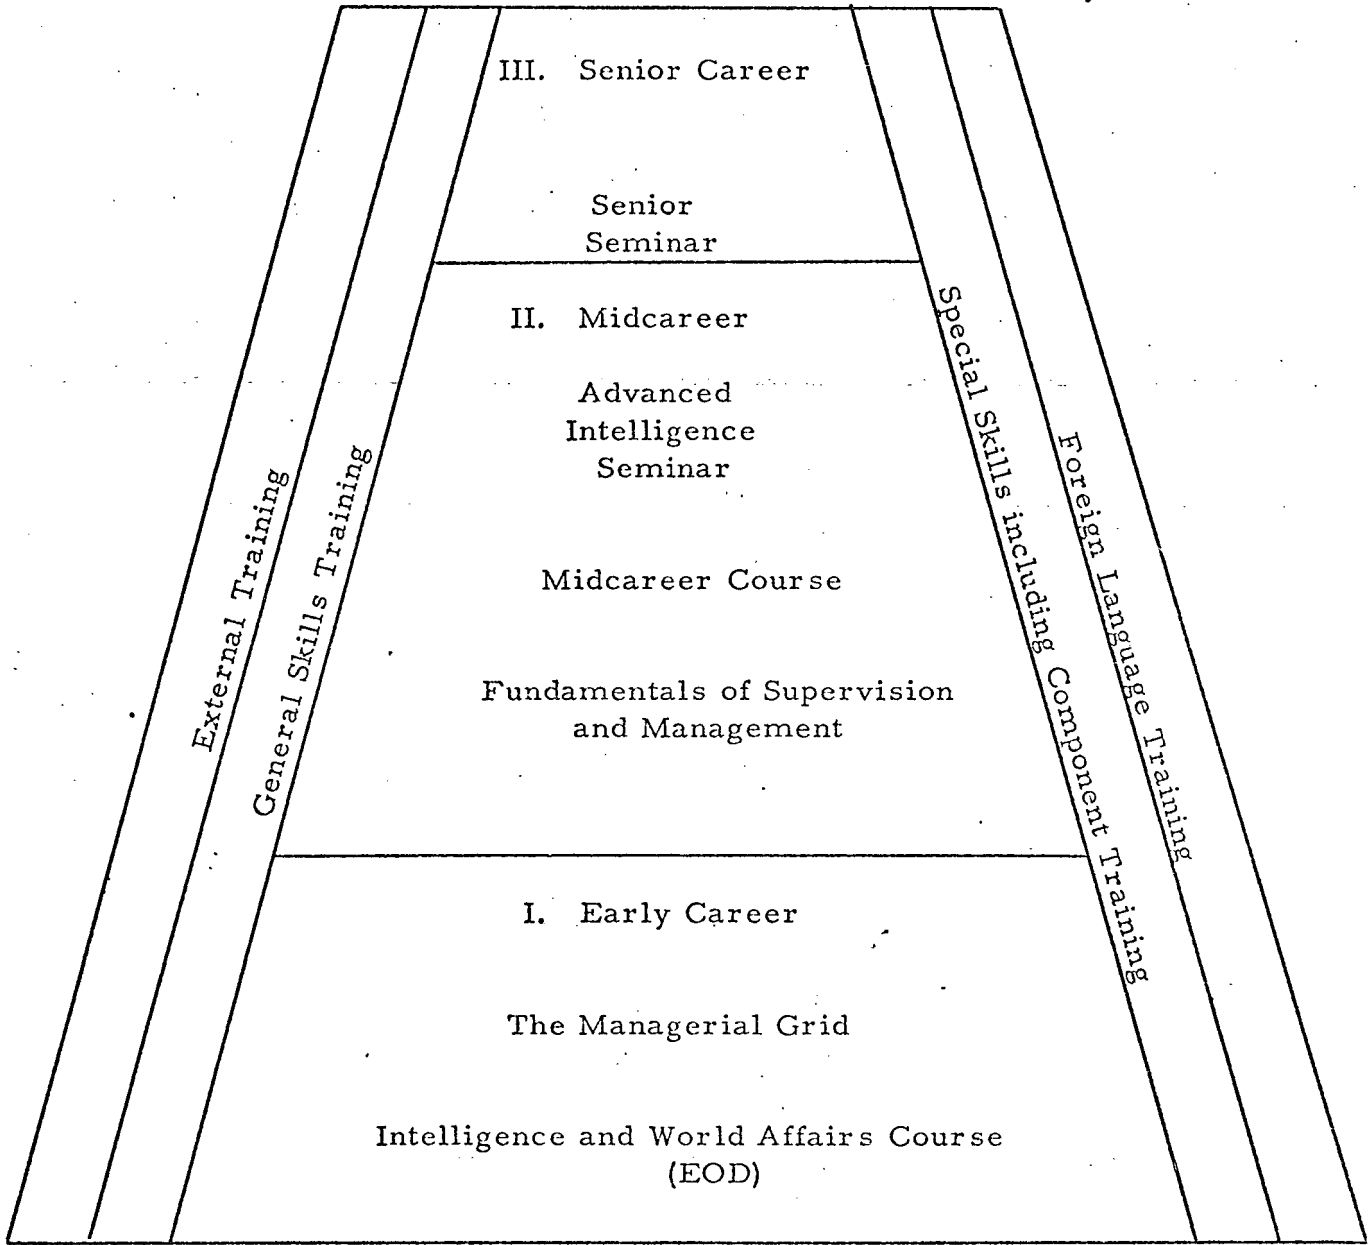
III. Senior Career

Senior Seminar

II. Midcareer

Advanced Intelligence Seminar

Midcareer Course

Fundamentals of Supervision and Management

I. Early Career

The Managerial Grid

Intelligence and World Affairs Course (EOD)

External Training

General Skills Training

Special Skills including Component Training

Foreign Language Training